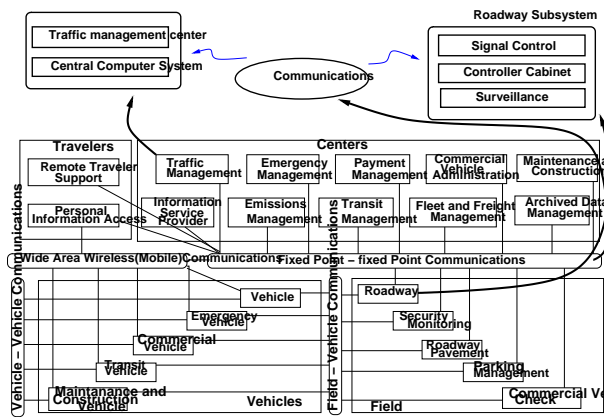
Traffic management center

Central Computer System

Communications

Roadway Subsystem

Signal Control

Controller Cabinet

Surveillance

Travelers

Remote Traveler Support

Personal Information Access

Centers

Traffic Management

Emergency Management

Payment Management

Commercial Vehicle Administration

Maintenance and Construction

Information Service Provider

Emissions Management

Transit Management

Fleet and Freight Management

Archived Data Management

Wide Area Wireless(Mobile)Communications

Fixed Point – fixed Point Communications

Vehicle – Vehicle Communications

Field – Vehicle Communications

Vehicle

Emergency Vehicle

Commercial Vehicle

Transit Vehicle

Maintanance and Construction Vehicle

Vehicles

Roadway

Security Monitoring

Roadway Pavement

Parking Management

Commercial Ve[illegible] Check

Field